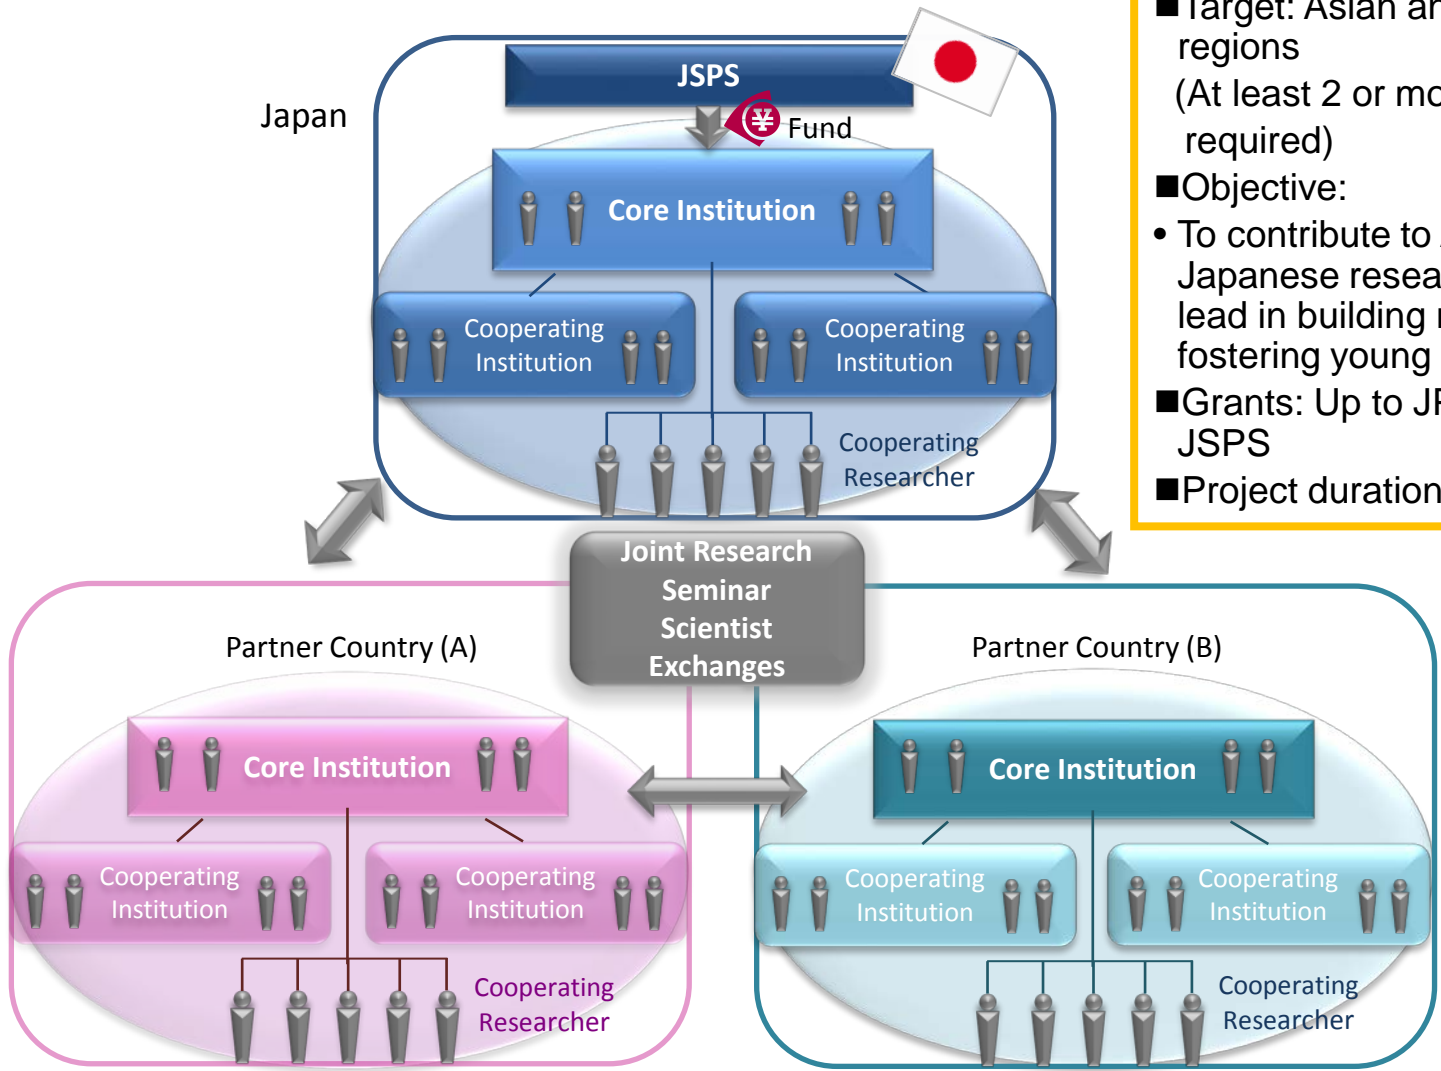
Japan

JSPS

Fund

Core Institution

Cooperating Institution

Cooperating Institution

Cooperating Researcher

■Target: Asian ar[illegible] regions
(At least 2 or mo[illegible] required)
■Objective:
• To contribute to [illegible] Japanese resea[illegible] lead in building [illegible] fostering young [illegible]
■Grants: Up to J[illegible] JSPS
■Project duration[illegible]

Joint Research
Seminar
Scientist
Exchanges

Partner Country (A)

Core Institution

Cooperating Institution

Cooperating Institution

Cooperating Researcher

Partner Country (B)

Core Institution

Cooperating Institution

Cooperating Institution

Cooperating Researcher